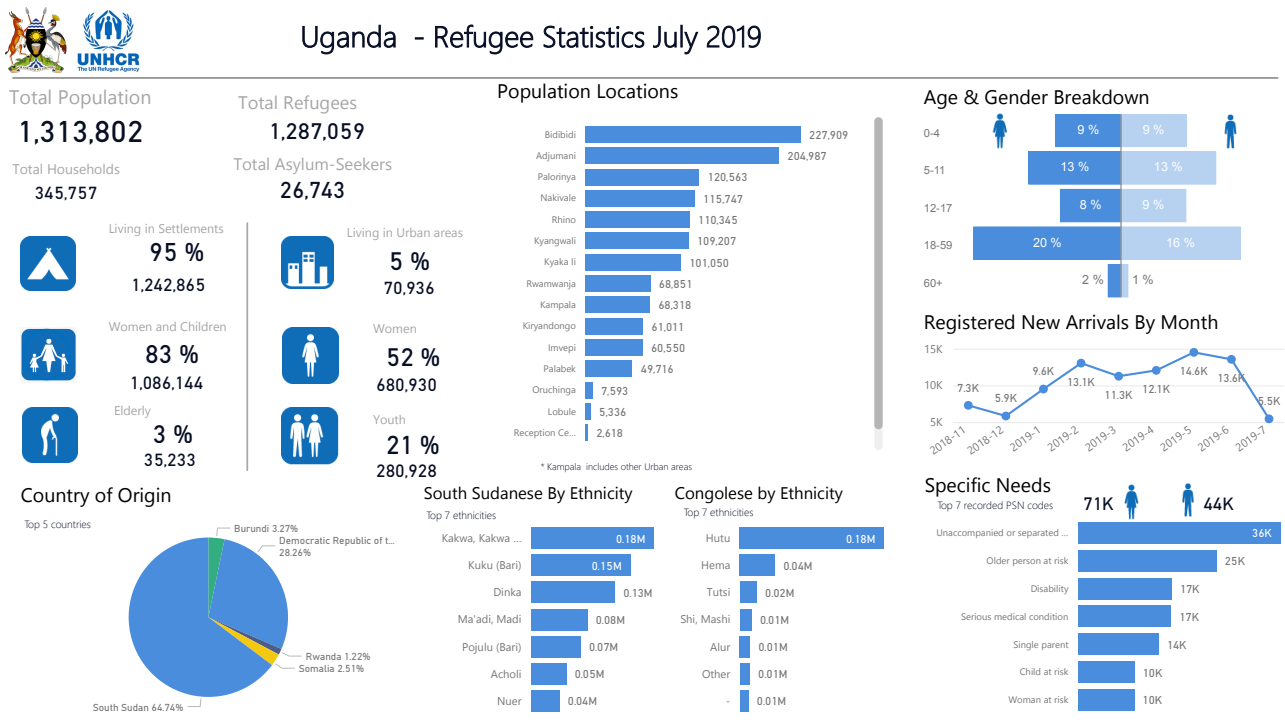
UNHCR
The UN Refugee Agency

Uganda - Refugee Statistics July 2019

Total Population
1,313,802

Total Refugees
1,287,059

Total Households
345,757

Total Asylum-Seekers
26,743

Living in Settlements
95 %
1,242,865

Living in Urban areas
5 %
70,936

Women and Children
83 %
1,086,144

Women
52 %
680,930

Elderly
3 %
35,233

Youth
21 %
280,928

Population Locations

| Location | Population |
|---|---|
| Bidibidi | 227,909 |
| Adjumani | 204,987 |
| Palorinya | 120,563 |
| Nakivale | 115,747 |
| Rhino | 110,345 |
| Kyangwali | 109,207 |
| Kyaka Ii | 101,050 |
| Rwamwanja | 68,851 |
| Kampala | 68,318 |
| Kiryandongo | 61,011 |
| Imvepi | 60,550 |
| Palabek | 49,716 |
| Oruchinga | 7,593 |
| Lobule | 5,336 |
| Reception Ce... | 2,618 |

* Kampala includes other Urban areas

Age & Gender Breakdown

| Age | Female | Male |
|---|---|---|
| 0-4 | 9 % | 9 % |
| 5-11 | 13 % | 13 % |
| 12-17 | 8 % | 9 % |
| 18-59 | 20 % | 16 % |
| 60+ | 2 % | 1 % |

Registered New Arrivals By Month

15K
10K
5K

| Month | Arrivals |
|---|---|
| 2018-11 | 7.3K |
| 2018-12 | 5.9K |
| 2019-1 | 9.6K |
| 2019-2 | 13.1K |
| 2019-3 | 11.3K |
| 2019-4 | 12.1K |
| 2019-5 | 14.6K |
| 2019-6 | 13.6K |
| 2019-7 | 5.5K |

Country of Origin
Top 5 countries

Burundi 3.27%
Democratic Republic of t...
28.26%
Rwanda 1.22%
Somalia 2.51%
South Sudan 64.74%

South Sudanese By Ethnicity
Top 7 ethnicities

| Ethnicity | Population |
|---|---|
| Kakwa, Kakwa ... | 0.18M |
| Kuku (Bari) | 0.15M |
| Dinka | 0.13M |
| Ma'adi, Madi | 0.08M |
| Pojulu (Bari) | 0.07M |
| Acholi | 0.05M |
| Nuer | 0.04M |

Congolese by Ethnicity
Top 7 ethnicities

| Ethnicity | Population |
|---|---|
| Hutu | 0.18M |
| Hema | 0.04M |
| Tutsi | 0.02M |
| Shi, Mashi | 0.01M |
| Alur | 0.01M |
| Other | 0.01M |
| - | 0.01M |

Specific Needs
Top 7 recorded PSN codes
71K 44K

| Need | Count |
|---|---|
| Unaccompanied or separated ... | 36K |
| Older person at risk | 25K |
| Disability | 17K |
| Serious medical condition | 17K |
| Single parent | 14K |
| Child at risk | 10K |
| Woman at risk | 10K |